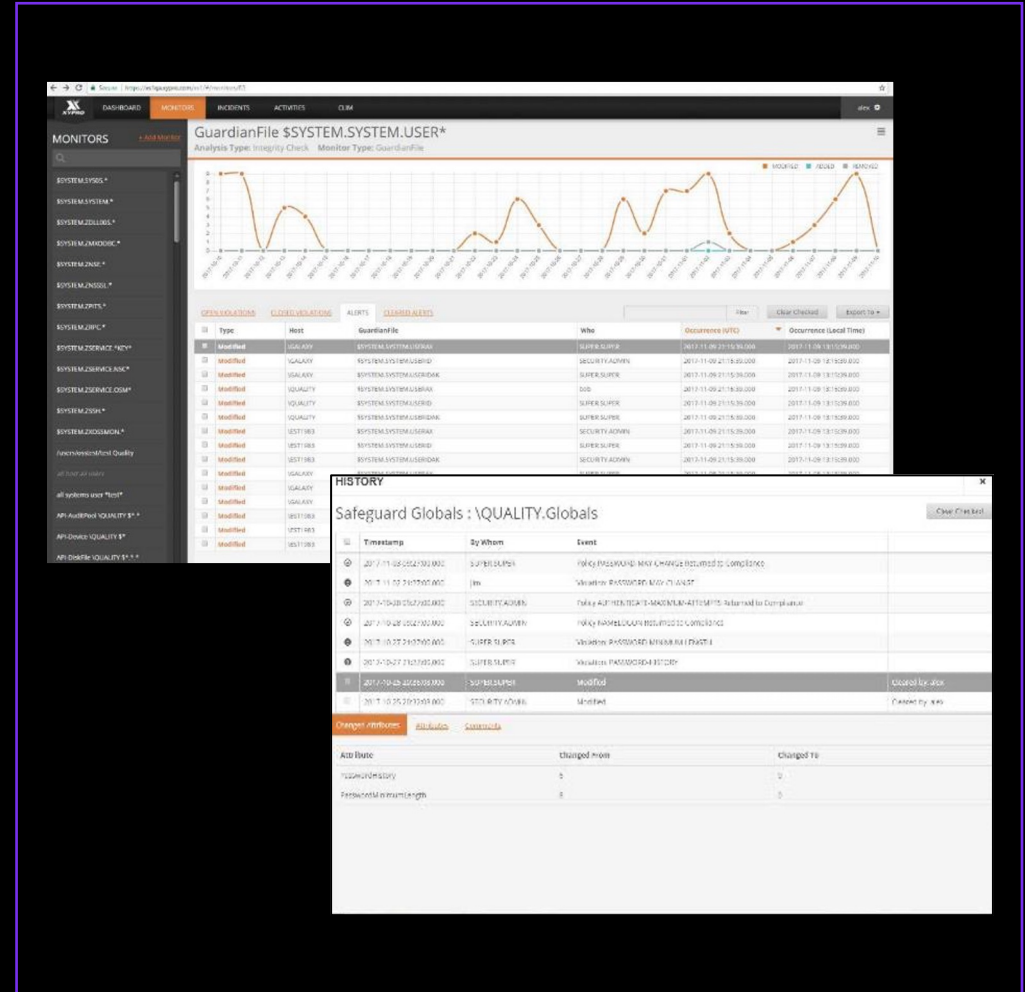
DASHBOARD MONITORS INCIDENTS ACTIVITIES CLIM alex

MONITORS + Add Monitor

$SYSTEM.SYSOS.*
$SYSTEM.SYSTEM.*
$SYSTEM.ZDLL00S.*
$SYSTEM.ZMXODBC.*
$SYSTEM.ZNSE.*
$SYSTEM.ZNSSSL.*
$SYSTEM.ZPITS.*
$SYSTEM.ZRPC.*
$SYSTEM.ZSERVICE.*KEY*
$SYSTEM.ZSERVICE.ASC*
$SYSTEM.ZSERVICE.OSM*
$SYSTEM.ZSSH.*
$SYSTEM.ZXOSSMON.*
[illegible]
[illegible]
all systems user *test*
API AuditPool \QUALITY $*.*
API Device \QUALITY $*
API DiskFile \QUALITY $*.*.*

GuardianFile $SYSTEM.SYSTEM.USER*
Analysis Type: Integrity Check Monitor Type: GuardianFile

MODIFIED ADDED REMOVED

OPEN VIOLATIONS CLOSED VIOLATIONS ALERTS CLEARED ALERTS Filter Clear Checked Export To

| | Type | Host | GuardianFile | Who | Occurrence (UTC) | Occurrence (Local Time) |
|---|---|---|---|---|---|---|
| | Modified | \GALAXY | $SYSTEM.SYSTEM.USERAX | SUPER.SUPER | 2017-11-09 21:15:34.000 | 2017-11-09 13:15:34.000 |
| | Modified | \GALAXY | $SYSTEM.SYSTEM.USERID | SECURITY.ADMIN | 2017-11-09 21:15:35.000 | 2017-11-09 13:15:35.000 |
| | Modified | \GALAXY | $SYSTEM.SYSTEM.USERIDAK | SUPER.SUPER | 2017-11-09 21:15:39.000 | 2017-11-09 13:15:39.000 |
| | Modified | \QUALITY | $SYSTEM.SYSTEM.USERAX | bob | 2017-11-09 21:16:35.000 | 2017-11-09 13:16:35.000 |
| | Modified | \QUALITY | $SYSTEM.SYSTEM.USERID | SUPER.SUPER | 2017-11-09 21:15:39.000 | 2017-11-09 13:15:39.000 |
| | Modified | \QUALITY | $SYSTEM.SYSTEM.USERIDAK | SUPER.SUPER | 2017-11-09 21:15:39.000 | 2017-11-09 13:15:39.000 |
| | Modified | \EST1983 | $SYSTEM.SYSTEM.USERAX | SECURITY.ADMIN | 2017-11-09 21:15:39.000 | 2017-11-09 13:15:39.000 |
| | Modified | \EST1983 | $SYSTEM.SYSTEM.USERID | SUPER.SUPER | 2017-11-09 21:15:39.000 | 2017-11-09 13:15:39.000 |
| | Modified | \EST1983 | $SYSTEM.SYSTEM.USERIDAK | SECURITY.ADMIN | 2017-11-09 21:15:39.000 | 2017-11-09 13:15:39.000 |

HISTORY

Safeguard Globals : \QUALITY.Globals

Clear Checked

| | Timestamp | By Whom | Event | |
|---|---|---|---|---|
| | 2017-11-03 23:27:00.000 | SUPER.SUPER | Policy PASSWORD-MAY-CHANGE Returned to Compliance | |
| | 2017-11-02 21:27:00.000 | jim | Violation: PASSWORD-MAY-CHANGE | |
| | 2017-10-28 23:27:00.000 | SECURITY.ADMIN | Policy AUTHENTICATE-MAXIMUM-ATTEMPTS Returned to Compliance | |
| | 2017-10-28 23:27:00.000 | SECURITY.ADMIN | Policy NAMELOGON Returned to Compliance | |
| | 2017-10-27 21:27:00.000 | SUPER.SUPER | Violation: PASSWORD-MINIMUM-LENGTH | |
| | 2017-10-27 21:27:00.000 | SUPER.SUPER | Violation: PASSWORD-HISTORY | |
| | 2017-10-25 20:08:05.000 | SUPER.SUPER | Modified | Cleared by: alex |
| | 2017-10-25 20:10:03.000 | SECURITY.ADMIN | Modified | Cleared by: alex |

Changed Attributes Attributes Comments

| Attribute | Changed From | Changed To |
|---|---|---|
| PasswordHistory | 6 | 5 |
| PasswordMinimumLength | 8 | 5 |